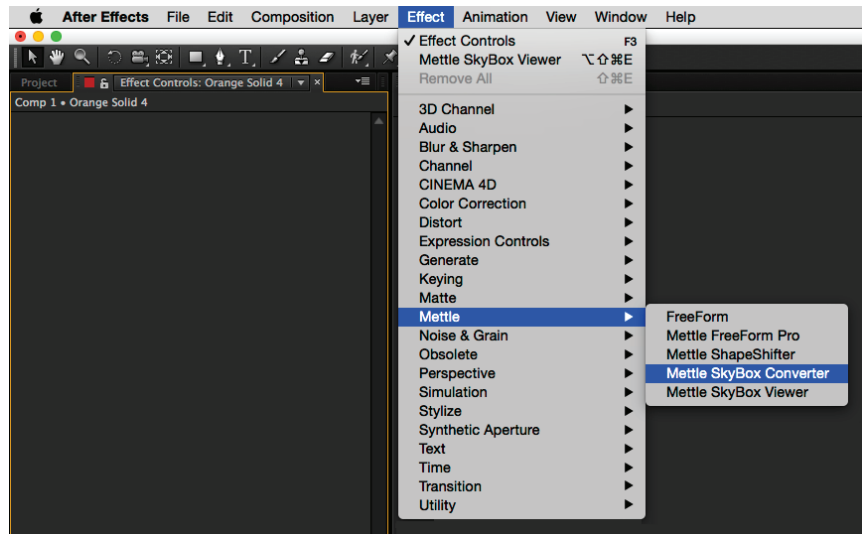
After Effects File Edit Composition Layer Effect Animation View Window Help

Project
Effect Controls: Orange Solid 4
Comp 1 • Orange Solid 4

✓ Effect Controls F3
Mettle SkyBox Viewer ⌥⇧⌘E
Remove All ⇧⌘E

3D Channel
Audio
Blur & Sharpen
Channel
CINEMA 4D
Color Correction
Distort
Expression Controls
Generate
Keying
Matte
Mettle
Noise & Grain
Obsolete
Perspective
Simulation
Stylize
Synthetic Aperture
Text
Time
Transition
Utility

FreeForm
Mettle FreeForm Pro
Mettle ShapeShifter
Mettle SkyBox Converter
Mettle SkyBox Viewer